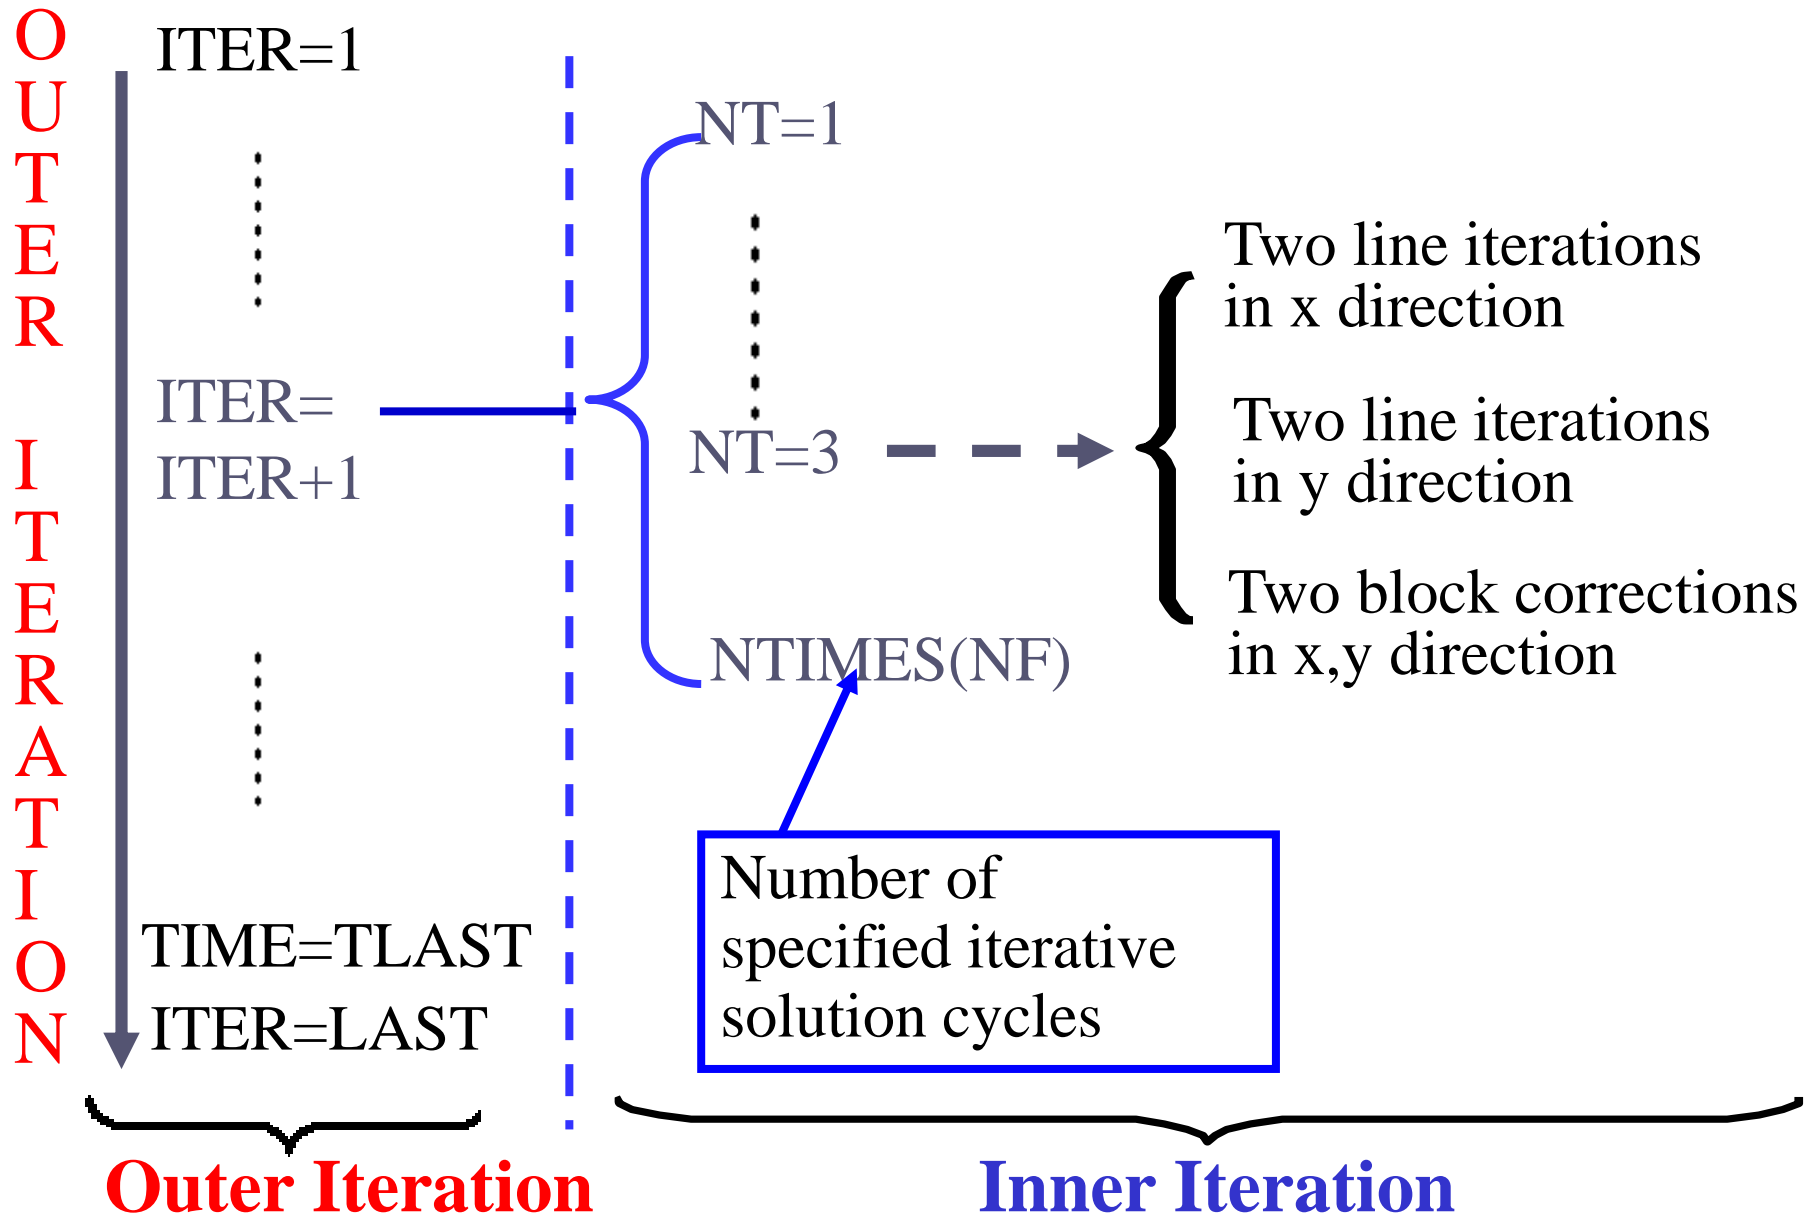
OUTER ITERATION

ITER=1

ITER=
ITER+1

TIME=TLAST
ITER=LAST

NT=1

NT=3

NTIMES(NF)

Two line iterations in x direction

Two line iterations in y direction

Two block corrections in x,y direction

Number of specified iterative solution cycles

Outer Iteration

Inner Iteration